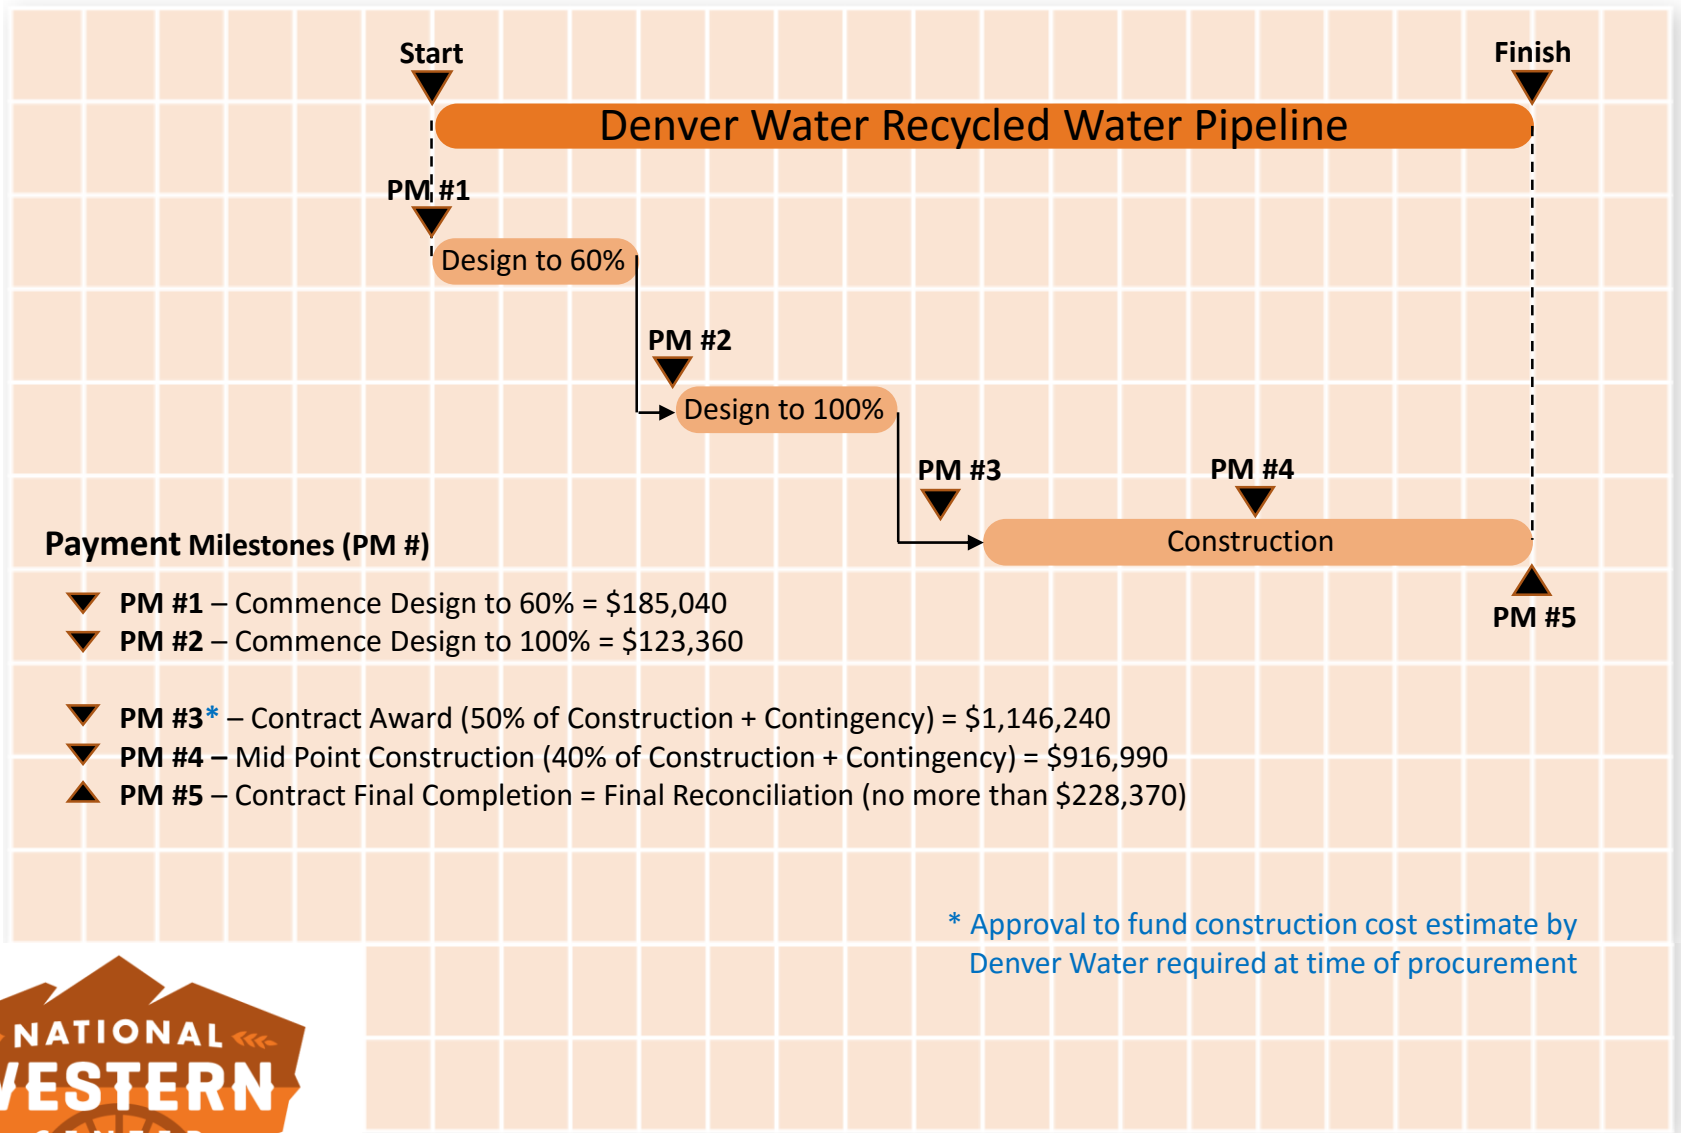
Start

Finish

Denver Water Recycled Water Pipeline

PM #1

Design to 60%

PM #2

Design to 100%

PM #3

PM #4

Construction

PM #5

Payment Milestones (PM #)

PM #1 – Commence Design to 60% = $185,040
PM #2 – Commence Design to 100% = $123,360

PM #3* – Contract Award (50% of Construction + Contingency) = $1,146,240
PM #4 – Mid Point Construction (40% of Construction + Contingency) = $916,990
PM #5 – Contract Final Completion = Final Reconciliation (no more than $228,370)

* Approval to fund construction cost estimate by Denver Water required at time of procurement

NATIONAL
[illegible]ESTERN